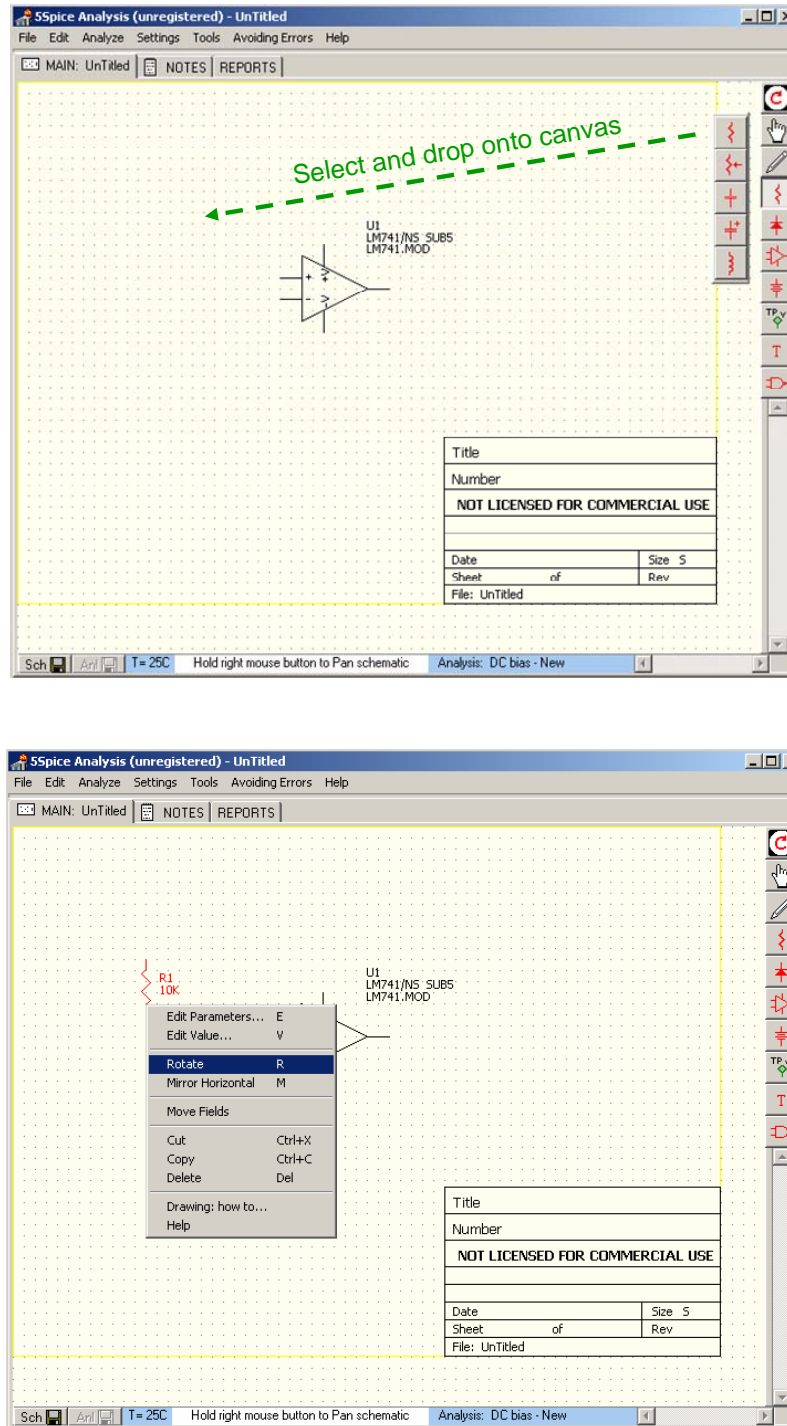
5Spice Analysis (unregistered) - UnTitled

File Edit Analyze Settings Tools Avoiding Errors Help

MAIN: UnTitled | NOTES | REPORTS

Select and drop onto canvas

U1
LM741/NS SUB5
LM741.MOD

| Title | |
|---|---|
| Number | |
| NOT LICENSED FOR COMMERCIAL USE | |
| | |
| | |
| Date | Size S |
| Sheet of | Rev |
| File: UnTitled | |

Sch | Anl | T= 25C | Hold right mouse button to Pan schematic | Analysis: DC bias - New

5Spice Analysis (unregistered) - UnTitled

File Edit Analyze Settings Tools Avoiding Errors Help

MAIN: UnTitled | NOTES | REPORTS

R1
10K

U1
LM741/NS SUB5
LM741.MOD

Edit Parameters... E
Edit Value... V
Rotate R
Mirror Horizontal M
Move Fields
Cut Ctrl+X
Copy Ctrl+C
Delete Del
Drawing: how to...
Help

| Title | |
|---|---|
| Number | |
| NOT LICENSED FOR COMMERCIAL USE | |
| | |
| | |
| Date | Size S |
| Sheet of | Rev |
| File: UnTitled | |

Sch | Anl | T= 25C | Hold right mouse button to Pan schematic | Analysis: DC bias - New